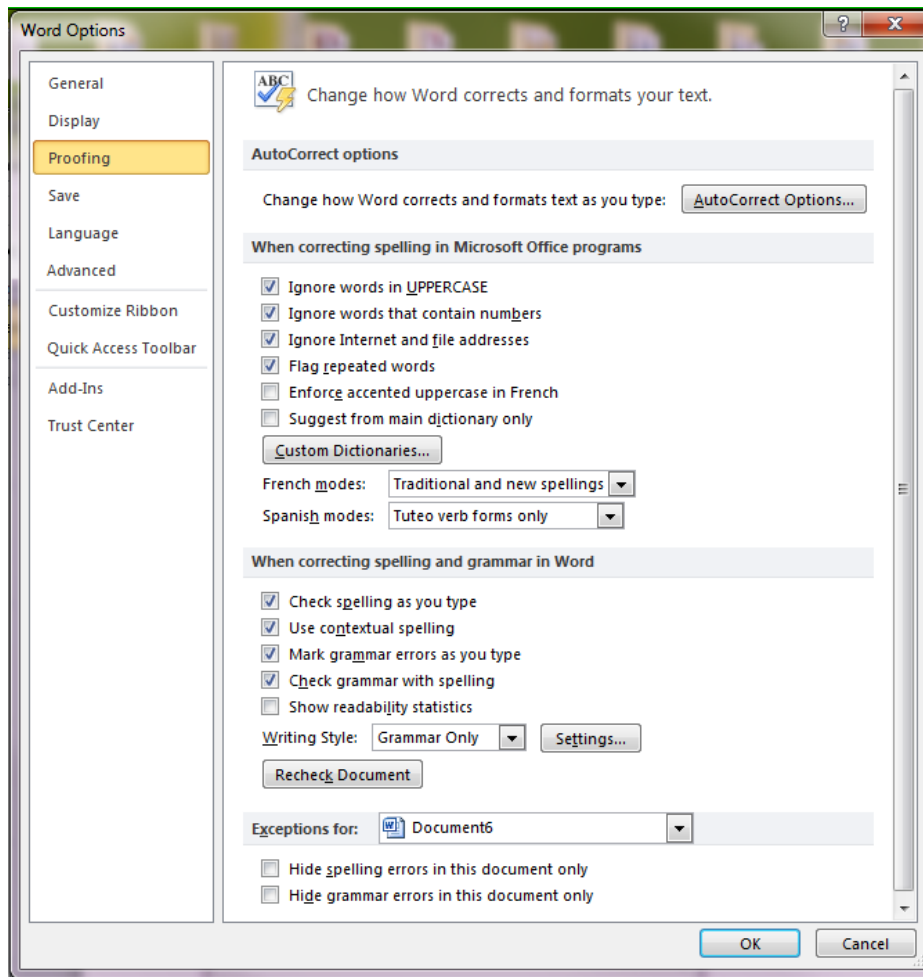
Word Options

?

General
Display
Proofing
Save
Language
Advanced
Customize Ribbon
Quick Access Toolbar
Add-Ins
Trust Center

ABC

Change how Word corrects and formats your text.

AutoCorrect options

Change how Word corrects and formats text as you type: AutoCorrect Options...

When correcting spelling in Microsoft Office programs

Ignore words in UPPERCASE
Ignore words that contain numbers
Ignore Internet and file addresses
Flag repeated words
Enforce accented uppercase in French
Suggest from main dictionary only

Custom Dictionaries...

French modes: Traditional and new spellings
Spanish modes: Tuteo verb forms only

When correcting spelling and grammar in Word

Check spelling as you type
Use contextual spelling
Mark grammar errors as you type
Check grammar with spelling
Show readability statistics

Writing Style: Grammar Only Settings...

Recheck Document

Exceptions for: Document6

Hide spelling errors in this document only
Hide grammar errors in this document only

OK Cancel